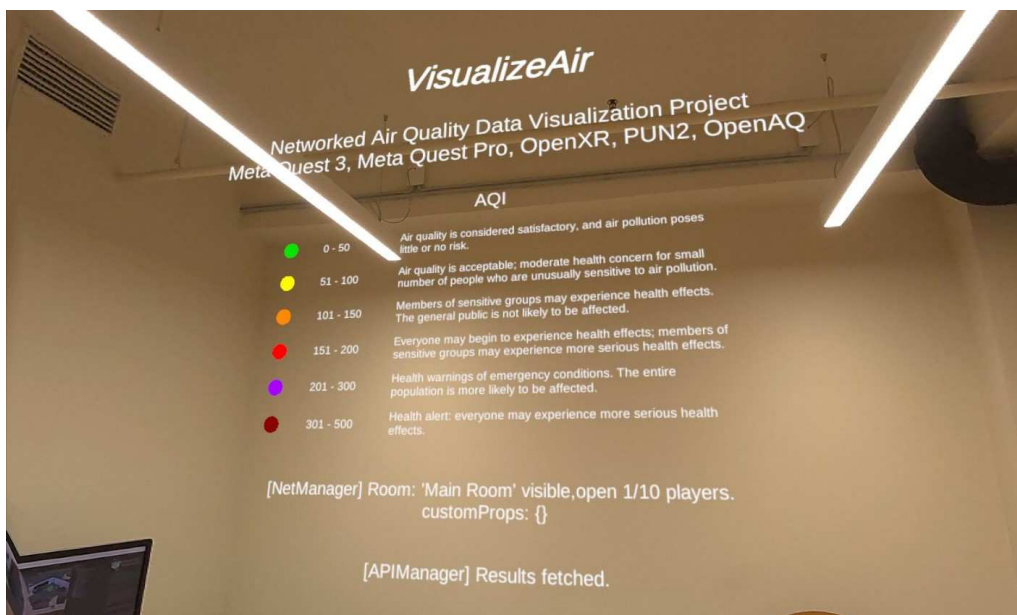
VisualizeAir

Networked Air Quality Data Visualization Project
Meta Quest 3, Meta Quest Pro, OpenXR, PUN2, OpenAQ

AQI

| | | |
|---|---|---|
| | 0 - 50 | Air quality is considered satisfactory, and air pollution poses little or no risk. |
| | 51 - 100 | Air quality is acceptable; moderate health concern for small number of people who are unusually sensitive to air pollution. |
| | 101 - 150 | Members of sensitive groups may experience health effects. The general public is not likely to be affected. |
| | 151 - 200 | Everyone may begin to experience health effects; members of sensitive groups may experience more serious health effects. |
| | 201 - 300 | Health warnings of emergency conditions. The entire population is more likely to be affected. |
| | 301 - 500 | Health alert: everyone may experience more serious health effects. |

[NetManager] Room: 'Main Room' visible,open 1/10 players. customProps: {}

[APIManager] Results fetched.